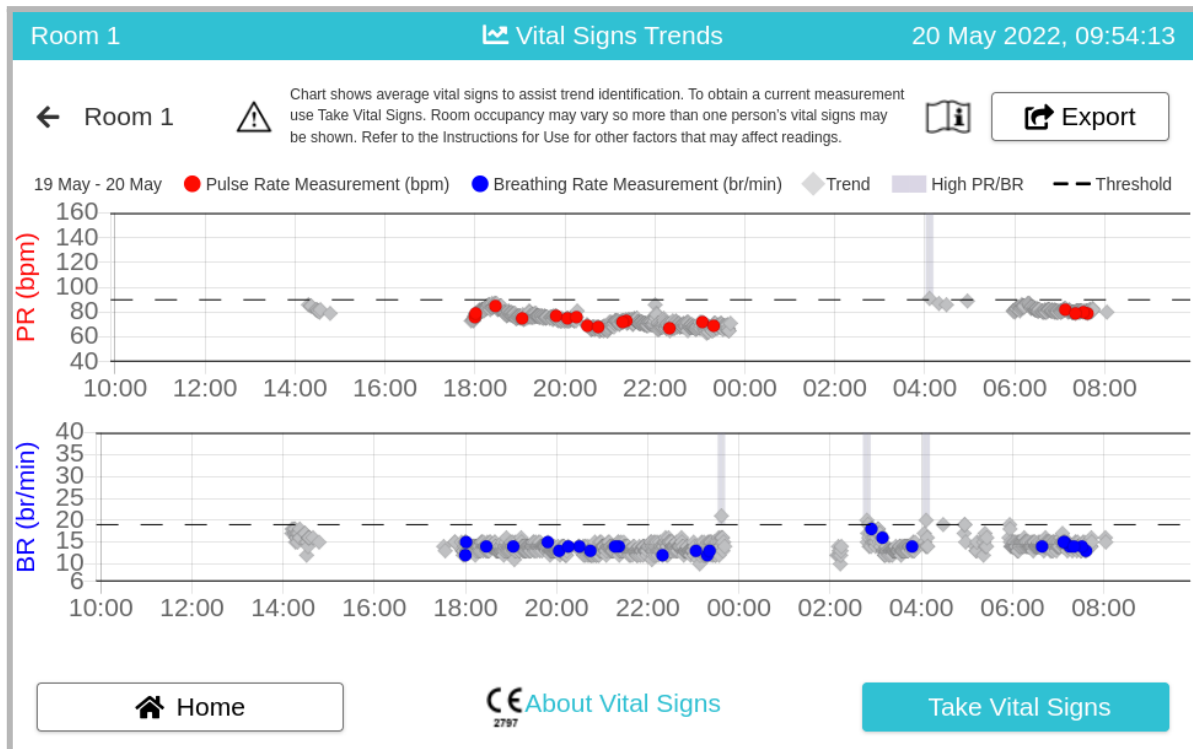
Room 1 Vital Signs Trends 20 May 2022, 09:54:13

Room 1

Chart shows average vital signs to assist trend identification. To obtain a current measurement use Take Vital Signs. Room occupancy may vary so more than one person's vital signs may be shown. Refer to the Instructions for Use for other factors that may affect readings.

Export

19 May - 20 May Pulse Rate Measurement (bpm) Breathing Rate Measurement (br/min) Trend High PR/BR Threshold

PR (bpm)
160
140
120
100
80
60
40
10:00 12:00 14:00 16:00 18:00 20:00 22:00 00:00 02:00 04:00 06:00 08:00

BR (br/min)
40
35
30
25
20
15
10
6
10:00 12:00 14:00 16:00 18:00 20:00 22:00 00:00 02:00 04:00 06:00 08:00

Home

CE 2797 About Vital Signs

Take Vital Signs